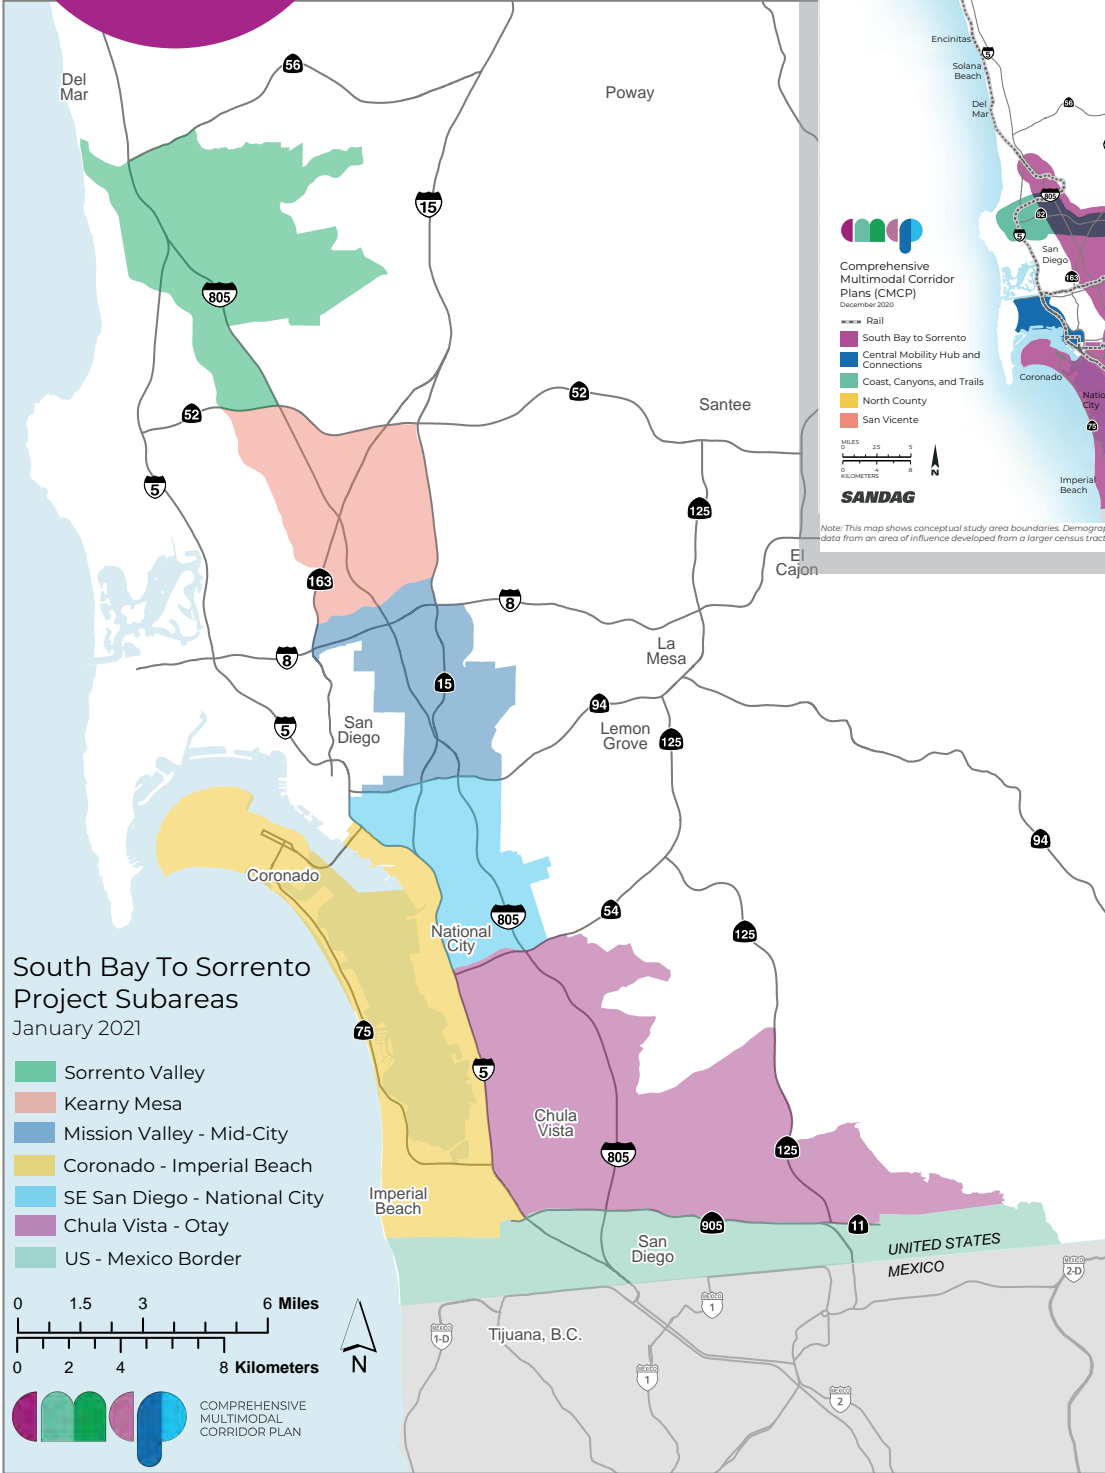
Del Mar
56
Poway
15
805
52
52
Santee
5
125
163
8
El Cajon
La Mesa
8
15
San Diego
5
94
Lemon Grove
125
Coronado
54
125
94
National City
805
South Bay To Sorrento Project Subareas
January 2021
75
5
Sorrento Valley
Kearny Mesa
Mission Valley - Mid-City
Coronado - Imperial Beach
SE San Diego - National City
Chula Vista - Otay
US - Mexico Border
Chula Vista
805
125
Imperial Beach
905
11
San Diego
UNITED STATES
MEXICO
1
2-D
1-D
Tijuana, B.C.
1
2
0 1.5 3 6 Miles
0 2 4 8 Kilometers
N
COMPREHENSIVE MULTIMODAL CORRIDOR PLAN

Encinitas
5
Solana Beach
Del Mar
56
805
52
5
San Diego
163
Coronado
Natio City
75
Imperial Beach
Comprehensive Multimodal Corridor Plans (CMCP)
December 2020
Rail
South Bay to Sorrento
Central Mobility Hub and Connections
Coast, Canyons, and Trails
North County
San Vicente
MILES
0 2.5 5
0 4 8
KILOMETERS
N
SANDAG
Note: This map shows conceptual study area boundaries. Demograp data from an area of influence developed from a larger census tract